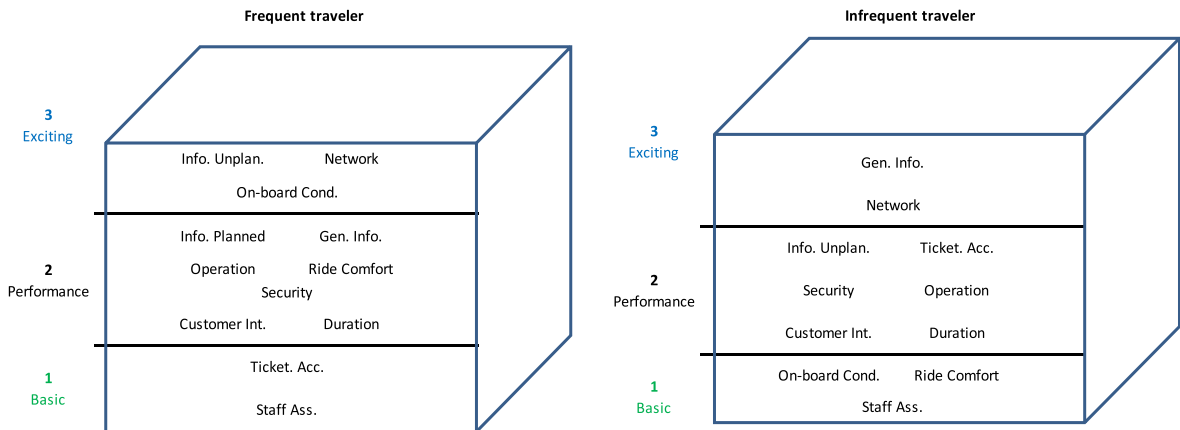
Frequent traveler

3
Exciting

Info. Unplan. Network

On-board Cond.

2
Performance

Info. Planned Gen. Info.

Operation Ride Comfort

Security

Customer Int. Duration

1
Basic

Ticket. Acc.

Staff Ass.

Infrequent traveler

3
Exciting

Gen. Info.

Network

2
Performance

Info. Unplan. Ticket. Acc.

Security Operation

Customer Int. Duration

1
Basic

On-board Cond. Ride Comfort

Staff Ass.